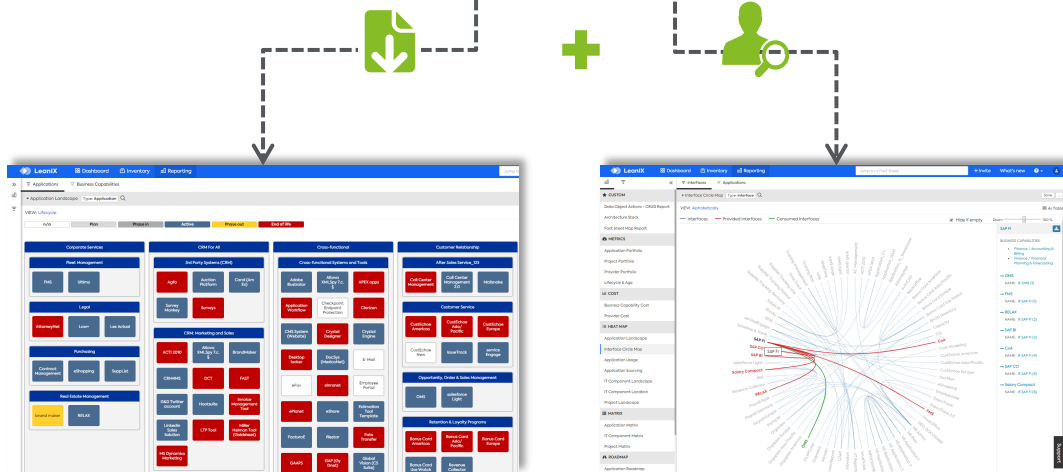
LeanIX
Dashboard
Inventory
Reporting
Applications
Business Capabilities
+ Application Landscape
Type: Application
VIEW: Lifecycle
n/a
Plan
Phase in
Active
Phase out
End of life

Corporate Services
Fleet Management
FMS
Ultimo
Legal
AttorneyNet
Loan
Lex Actual
Purchasing
Contract Management
eShopping
SuppList
Real Estate Management
Grand maker
RELAX

CRM For All
3rd Party Systems (CRM)
Agilo
Auction Platform
Cand (ion Ex)
Survey Monkey
Surveys
CRM: Marketing and Sales
ACTI 2010
Alibora XML Spy T.C. $
BrandMaker
CRMME
DCT
FAST
G&G Twitter account
Hootsuite
Invoice Management Tool
LinkedIn Sales Solution
LTP Tool
Miller Heiman Tool (Dashboard)
MS Dynamics Marketing

Cross-Functional
Cross-Functional Systems and Tools
Adobe Reitender
Alibora XML Spy T.C. $
APEX apps
Application Workflow
Checkpoint Endpoint Protection
Clarizen
CMS System (WebSite)
Crystal Designer
Crystal Engine
Desktop locker
DocSys (Webcaller)
E-Mail
efax
eIntranet
Employee Portal
ePlanet
eStore
Estimation Tool Template
FactureE
Filestor
Foto Transfer
GAAPS
ISAP (by Email)
Global Vision (CS Suite)

Customer Relationship
After Sales Service_123
Call Center Management
Call Center Management 2.0
Mailbroke
Customer Service
CustEchoe America
CustEchoe Asia/Pacific
CustEchoe Europe
CustEchoe Nwe
IssueTrack
service Engage
Opportunity, Order & Sales Management
OMS
salesforce Light
Retention & Loyalty Programs
Bonus Card America
Bonus Card Asia/Pacific
Bonus Card Europe
Bonus Card (on Watch)
Revenue Collector

LeanIX
Dashboard
Inventory
Reporting
Jump to a Fact Sheet
+ Invite
What's new
CUSTOM
Data Object Actions - CRUD Report
Architecture Stack
Fact Sheet Map Report
METRICS
Application Portfolio
Project Portfolio
Provider Portfolio
Lifecycle & Age
COST
Business Capability Cost
Provider Cost
HEAT MAP
Application Landscape
Interface Circle Map
Application Usage
Application Sourcing
IT Component Landscape
IT Component Location
Project Landscape
MATRIX
Application Matrix
IT Component Matrix
Project Matrix
ROADMAP
Application Roadmap
Interfaces
Applications
+ Interface Circle Map
Type: Interface
VIEW: Applications
Interfaces
Provided Interfaces
Consumed Interfaces
Hide if empty
Zoom
SAP FI
BUSINESS CAPABILITIES
Finance / Accounting & Billing
Finance / Financial Planning & Forecasting
DMS
NAME: FI (SAP FI)
FMS
NAME: FI (SAP FI)
RELAX
NAME: FI (SAP FI)
SAP BI
NAME: FI (SAP FI)
CUA
NAME: FI (SAP FI)
SAP CO
NAME: FI (SAP FI)
Salary Compact
NAME: FI (SAP FI)
SAP FI
Salary Compact
RELAX
CUA
DMS
FMS
Support